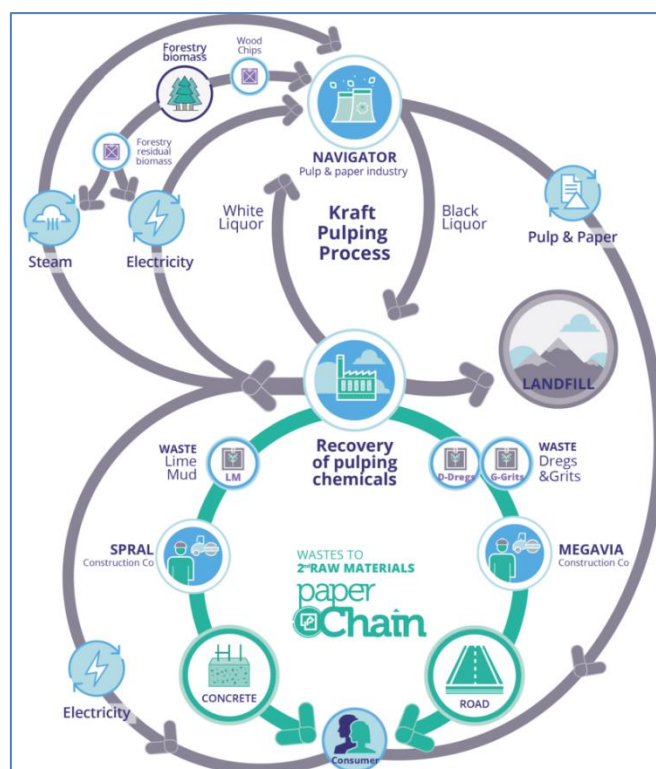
Forestry biomass

Wood Chips

Forestry residual biomass

NAVIGATOR
Pulp & paper industry

Steam

Electricity

White Liquor

Kraft Pulping Process

Black Liquor

Pulp & Paper

LANDFILL

Recovery of pulping chemicals

WASTE
Lime Mud

LM

D-Dregs

G-Grits

WASTE
Dregs &Grits

SPRAL
Construction Co

MEGAVIA
Construction Co

WASTES TO
2$^{nd}$ RAW MATERIALS
paper Chain

Electricity

CONCRETE

ROAD

Consumer